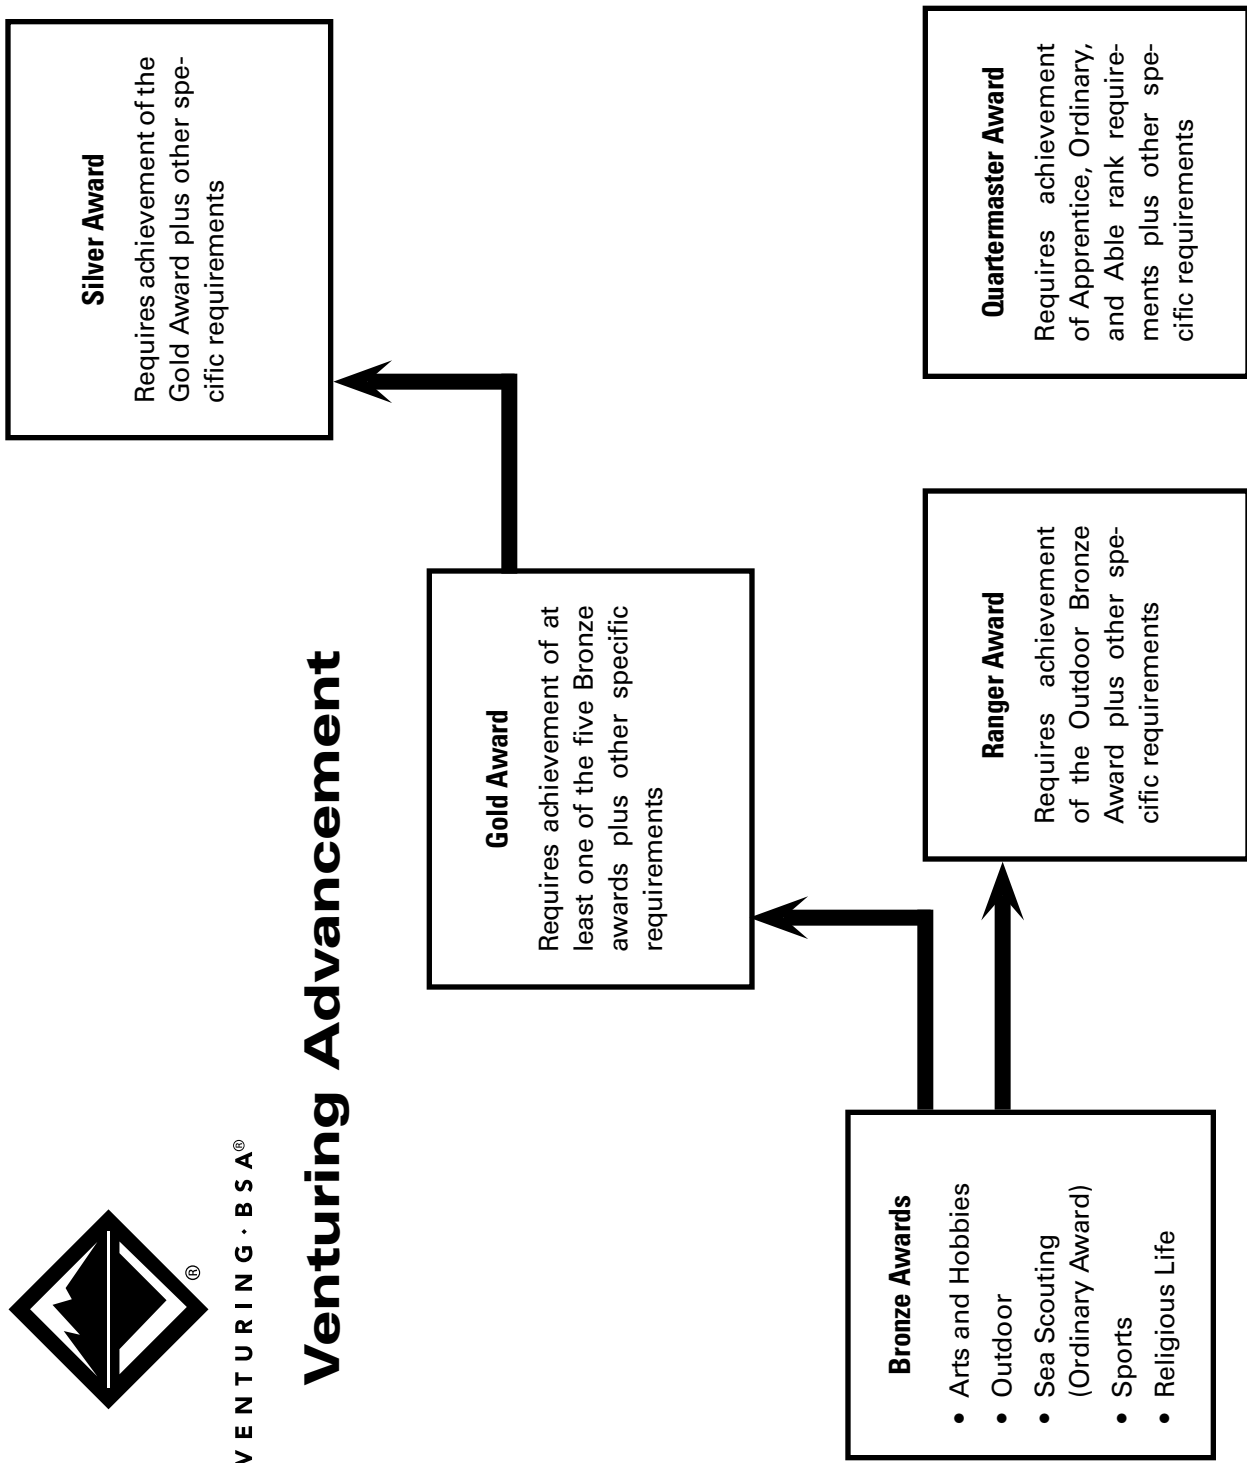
®
VENTURING · BSA®

Venturing Advancement

Bronze Awards
• Arts and Hobbies
• Outdoor
• Sea Scouting (Ordinary Award)
• Sports
• Religious Life

Gold Award
Requires achievement of at least one of the five Bronze awards plus other specific requirements

Ranger Award
Requires achievement of the Outdoor Bronze Award plus other specific requirements

Silver Award
Requires achievement of the Gold Award plus other specific requirements

Quartermaster Award
Requires achievement of Apprentice, Ordinary, and Able rank requirements plus other specific requirements